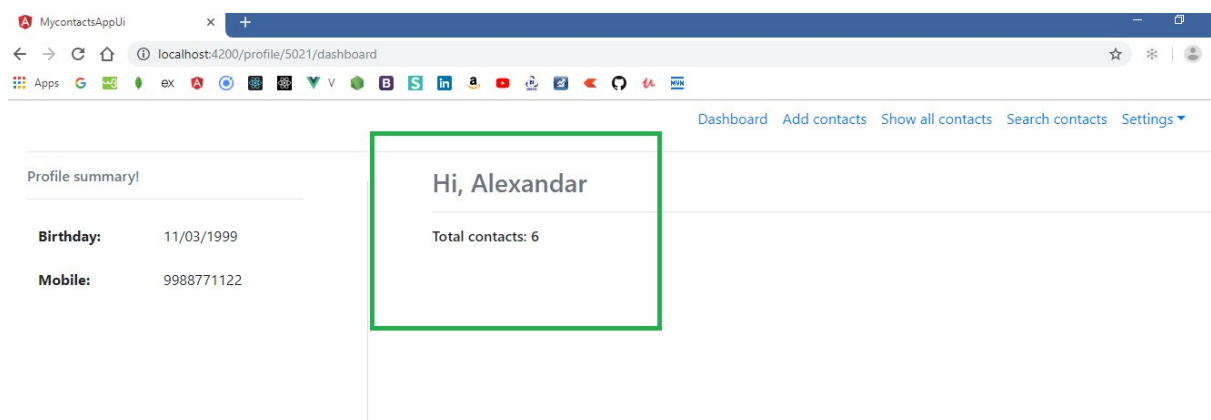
MycontactsAppUi
×
+
localhost:4200/profile/5021/dashboard
Apps G ex V B S in a MDN

Dashboard Add contacts Show all contacts Search contacts Settings

Profile summary!

Birthday: 11/03/1999

Mobile: 9988771122

Hi, Alexandar

Total contacts: 6